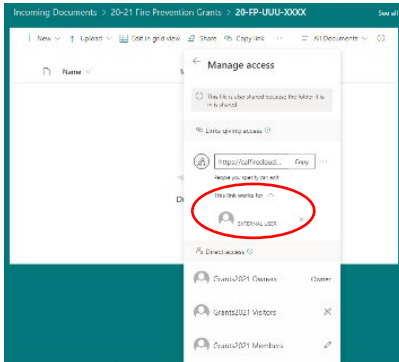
Incoming Documents > 20-21 Fire Prevention Grants > 20-FP-UUU-XXXX

See all

New ∨ ↑ Upload ∨ Edit in grid view Share Copy link ··· All Documents ∨

Name ∨

Manage access

This item also shared because the folder it is in is shared.

Links giving access

https://calfirecloud... Copy ···

People you specify can edit

This link works for

EXTERNAL USER

Direct access

Grants2021 Owners Owner

Grants2021 Visitors

Grants2021 Members